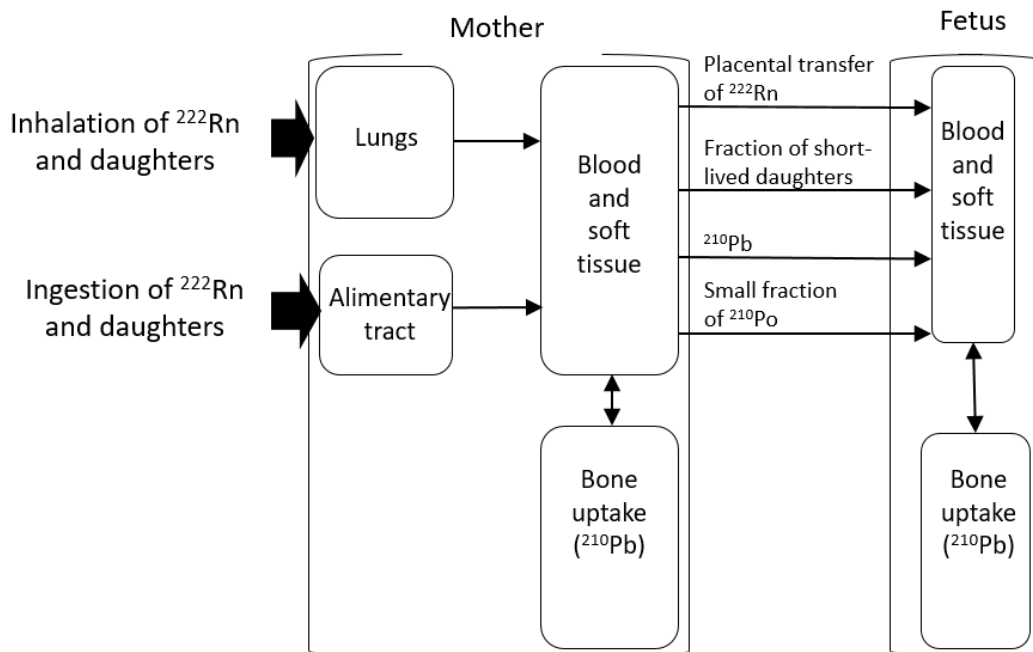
Mother

Fetus

Inhalation of $^{222}$Rn and daughters

Ingestion of $^{222}$Rn and daughters

Lungs

Alimentary tract

Blood and soft tissue

Placental transfer of $^{222}$Rn

Fraction of short-lived daughters

$^{210}$Pb

Small fraction of $^{210}$Po

Blood and soft tissue

Bone uptake ($^{210}$Pb)

Bone uptake ($^{210}$Pb)